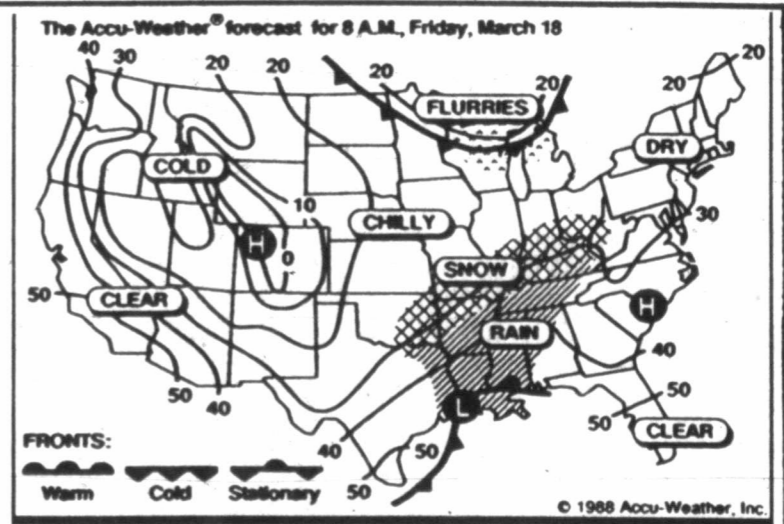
The Accu-Weather® forecast for 8 A.M., Friday, March 18

40 30 20 20 20 FLURRIES 20 20 20

COLD DRY

10 CHILLY 30

H 0

SNOW

50 CLEAR H

RAIN

40

50 40 50

L

FRONTS: 40 50 CLEAR

50

Warm Cold Stationary 50

© 1988 Accu-Weather, Inc.